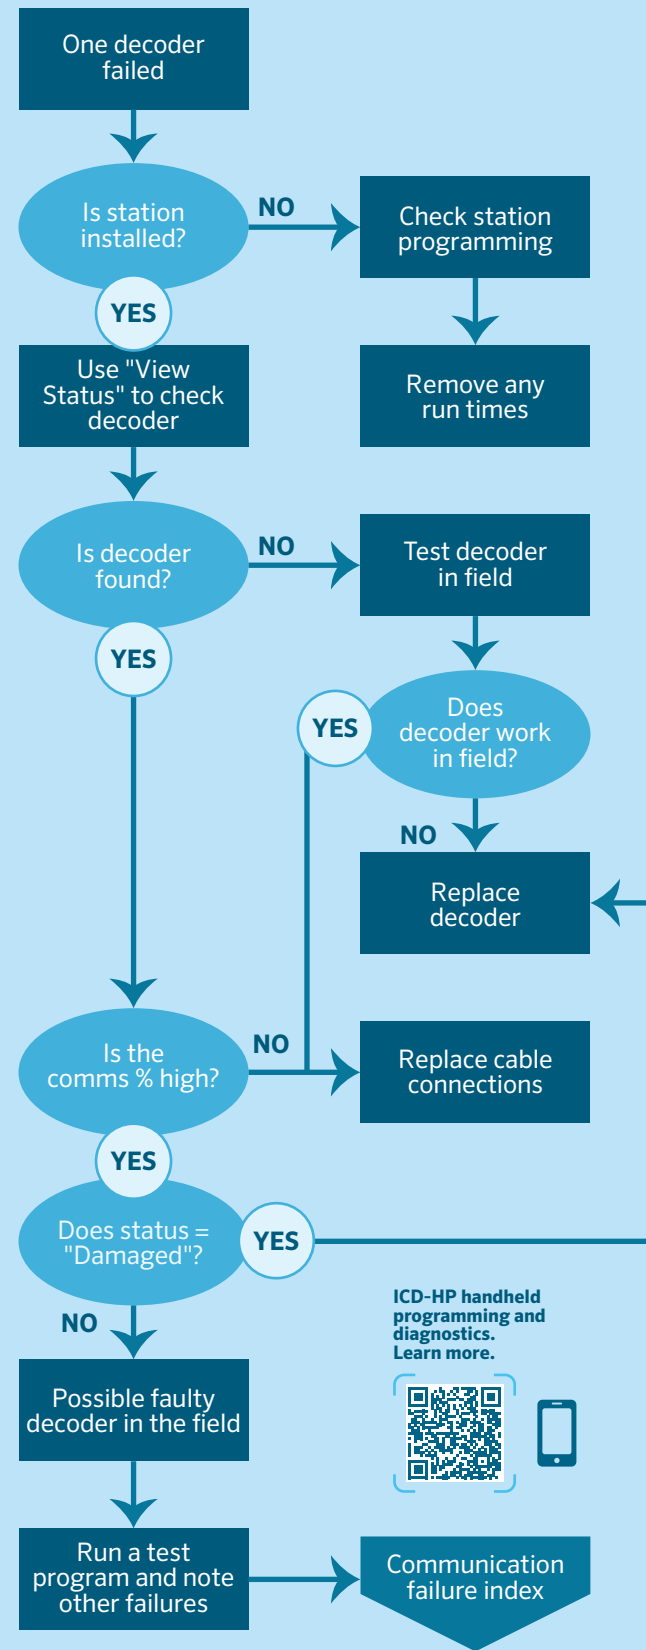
One decoder failed

Is station installed?

NO

Check station programming

YES

Use "View Status" to check decoder

Remove any run times

Is decoder found?

NO

Test decoder in field

YES

YES

Does decoder work in field?

NO

Replace decoder

Is the comms % high?

NO

Replace cable connections

YES

Does status = "Damaged"?

YES

NO

ICD-HP handheld programming and diagnostics. Learn more.

Possible faulty decoder in the field

Run a test program and note other failures

Communication failure index